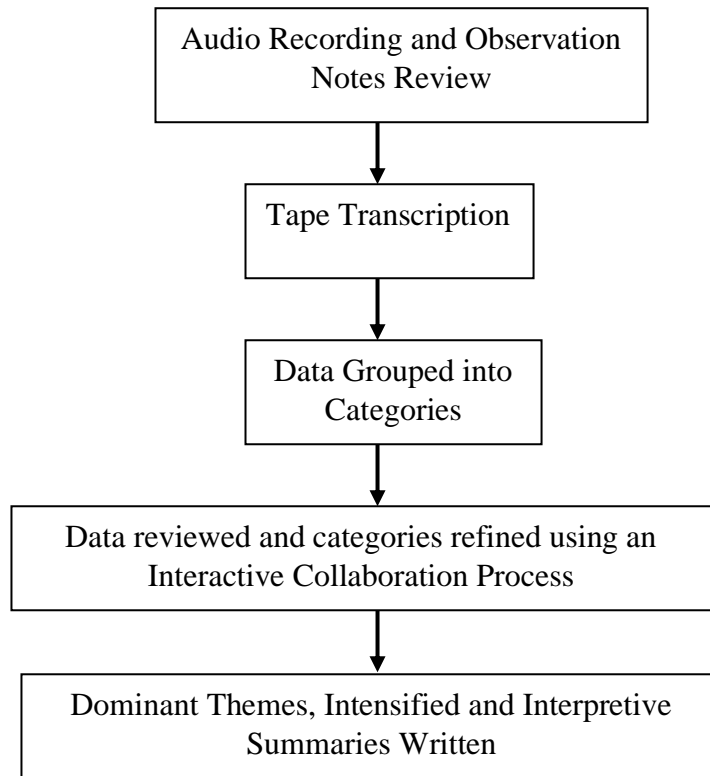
Audio Recording and Observation Notes Review

Tape Transcription

Data Grouped into Categories

Data reviewed and categories refined using an Interactive Collaboration Process

Dominant Themes, Intensified and Interpretive Summaries Written